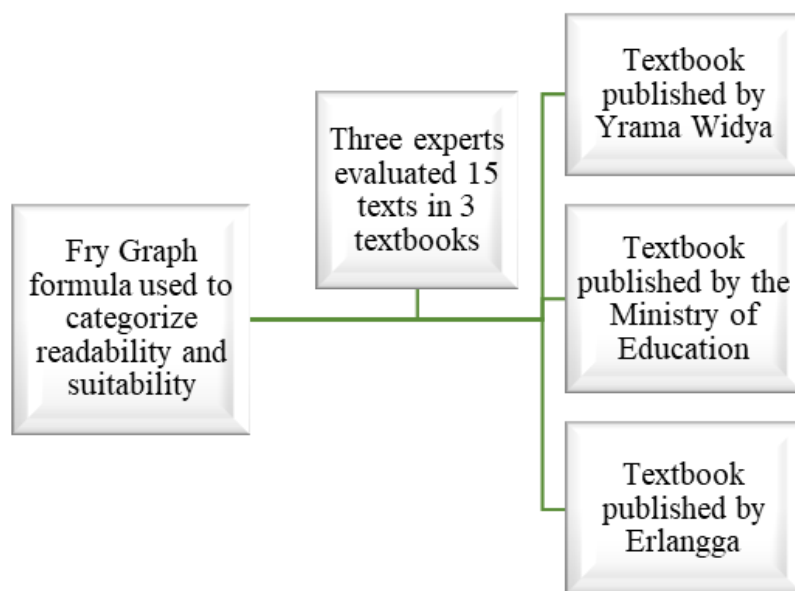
Fry Graph formula used to categorize readability and suitability

Three experts evaluated 15 texts in 3 textbooks

Textbook published by Yrama Widya

Textbook published by the Ministry of Education

Textbook published by Erlangga